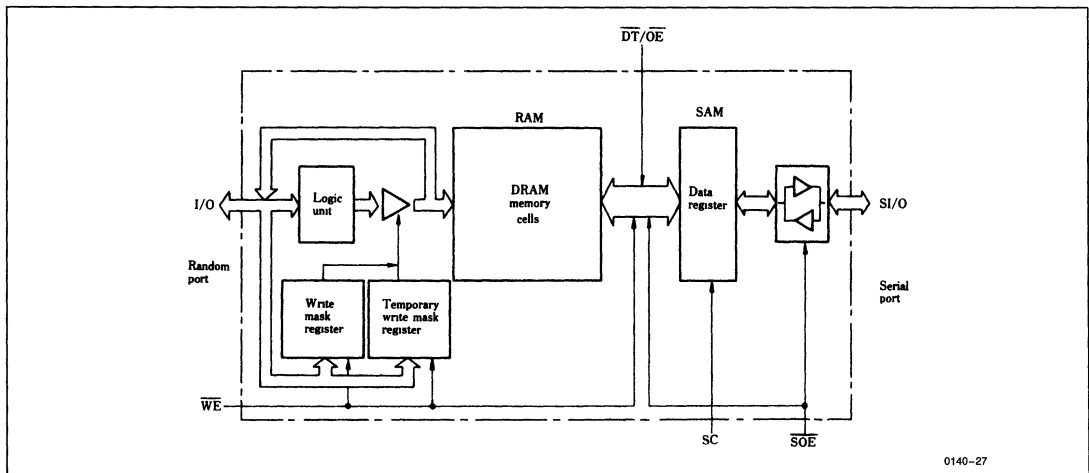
$\overline{DT}/\overline{OE}$

RAM

SAM

I/O

Logic unit

DRAM memory cells

Data register

SI/O

Random port

Write mask register

Temporary write mask register

Serial port

$\overline{WE}$

SC

$\overline{SOE}$

0140–27